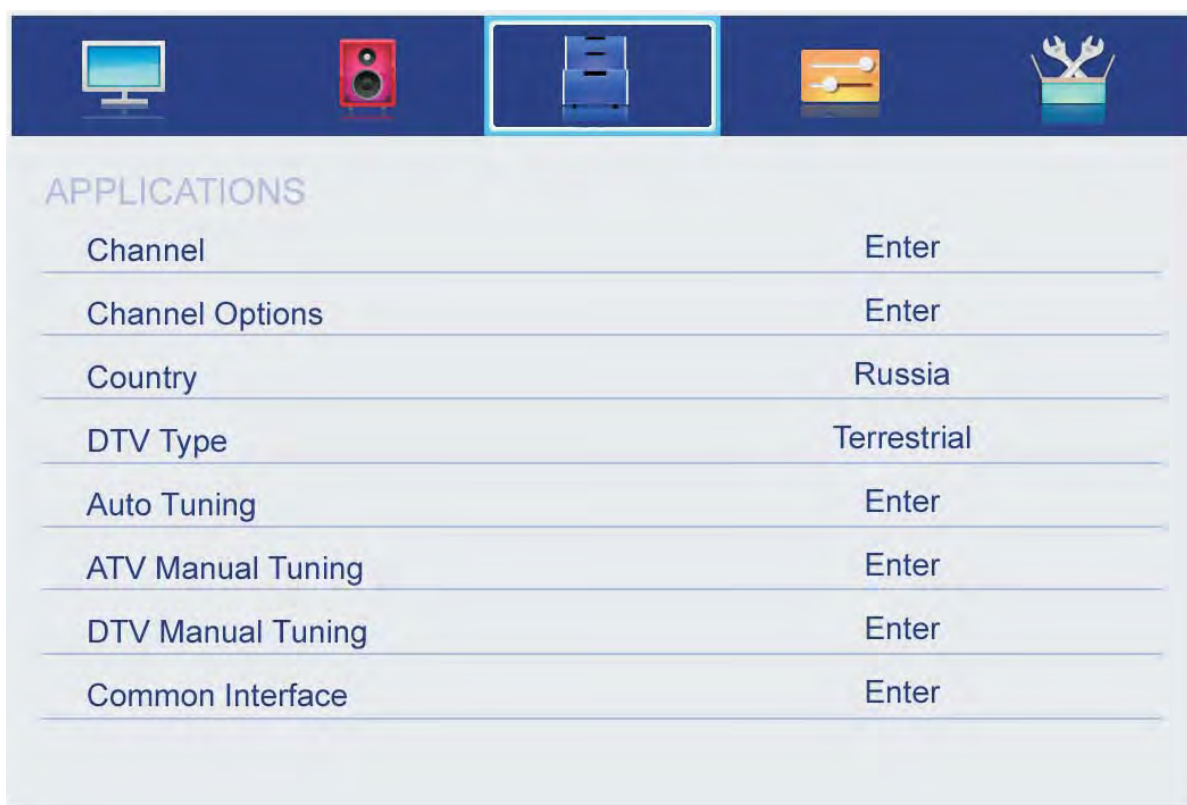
APPLICATIONS

| | |
|---|---|
| Channel | Enter |
| Channel Options | Enter |
| Country | Russia |
| DTV Type | Terrestrial |
| Auto Tuning | Enter |
| ATV Manual Tuning | Enter |
| DTV Manual Tuning | Enter |
| Common Interface | Enter |